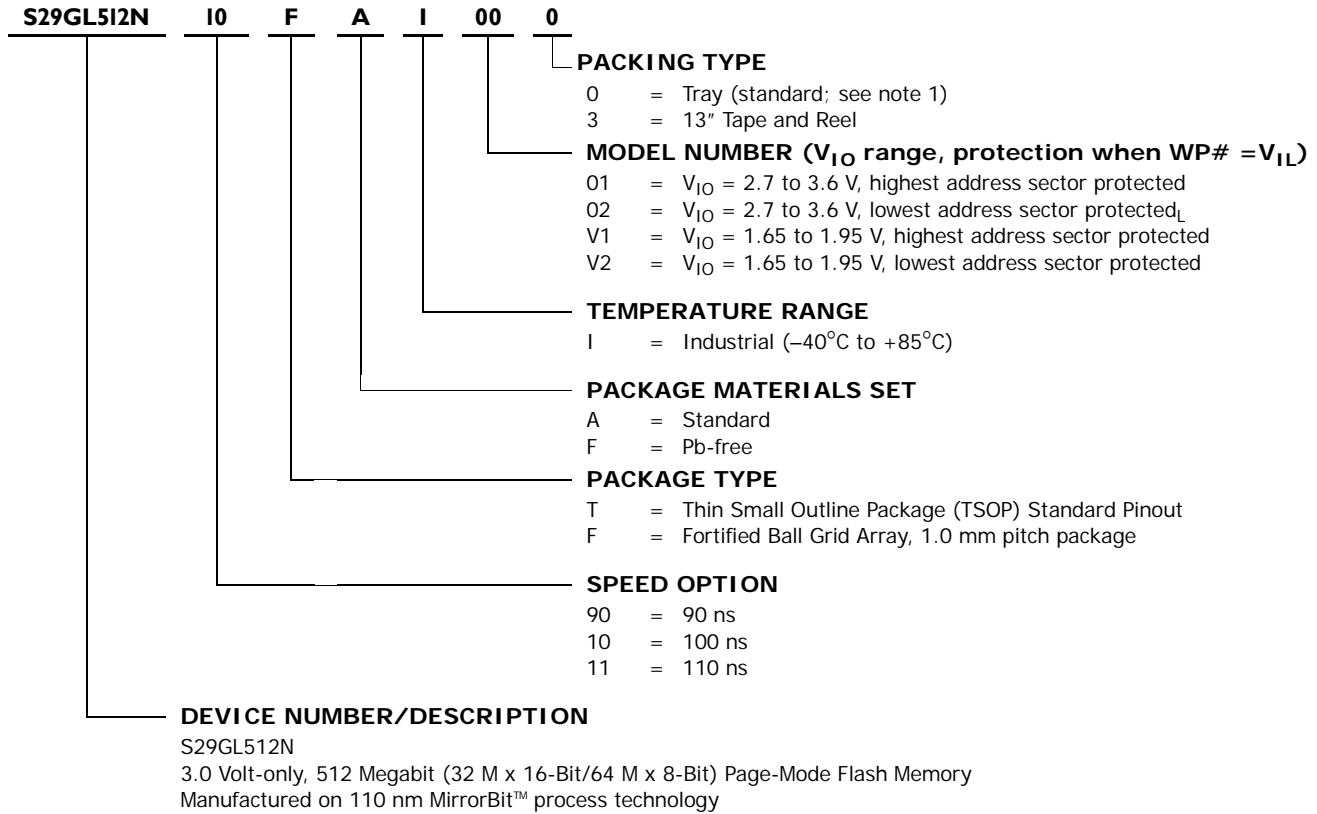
S29GL512N 10 F A I 00 0

PACKING TYPE
0 = Tray (standard; see note 1)
3 = 13″ Tape and Reel

MODEL NUMBER ($V_{IO}$ range, protection when WP# =$V_{IL}$)
01 = $V_{IO}$ = 2.7 to 3.6 V, highest address sector protected
02 = $V_{IO}$ = 2.7 to 3.6 V, lowest address sector protected$_L$
V1 = $V_{IO}$ = 1.65 to 1.95 V, highest address sector protected
V2 = $V_{IO}$ = 1.65 to 1.95 V, lowest address sector protected

TEMPERATURE RANGE
I = Industrial (–40°C to +85°C)

PACKAGE MATERIALS SET
A = Standard
F = Pb-free

PACKAGE TYPE
T = Thin Small Outline Package (TSOP) Standard Pinout
F = Fortified Ball Grid Array, 1.0 mm pitch package

SPEED OPTION
90 = 90 ns
10 = 100 ns
11 = 110 ns

DEVICE NUMBER/DESCRIPTION
S29GL512N
3.0 Volt-only, 512 Megabit (32 M x 16-Bit/64 M x 8-Bit) Page-Mode Flash Memory
Manufactured on 110 nm MirrorBit™ process technology